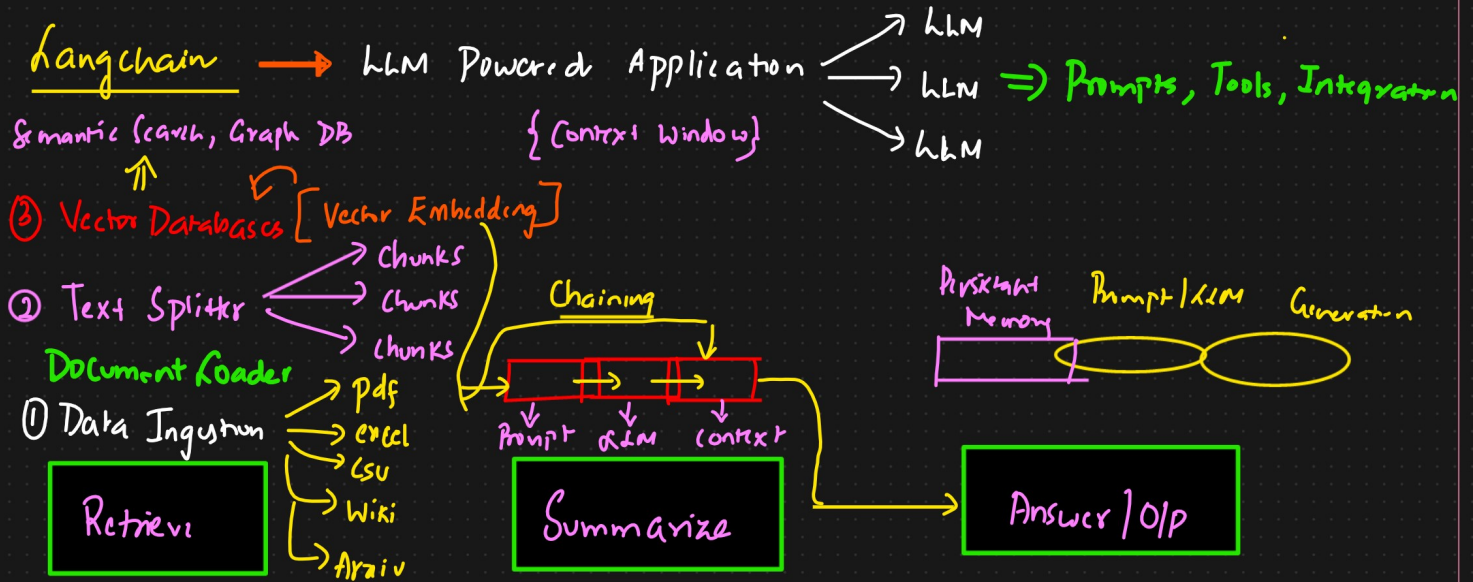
Langchain → LLM Powered Application → LLM → LLM ⇒ Prompts, Tools, Integration → LLM

Semantic Search, Graph DB

{Context Window}

③ Vector Databases [Vector Embedding]

② Text Splitter → Chunks → Chunks → Chunks

Document Loader

① Data Ingestion → pdf → excel → csv → Wiki → Arxiv

Chaining

Prompt LLM Context

Persistent Memory

Prompt LLM

Generation

Retrieve

Summarize

Answer / O/P